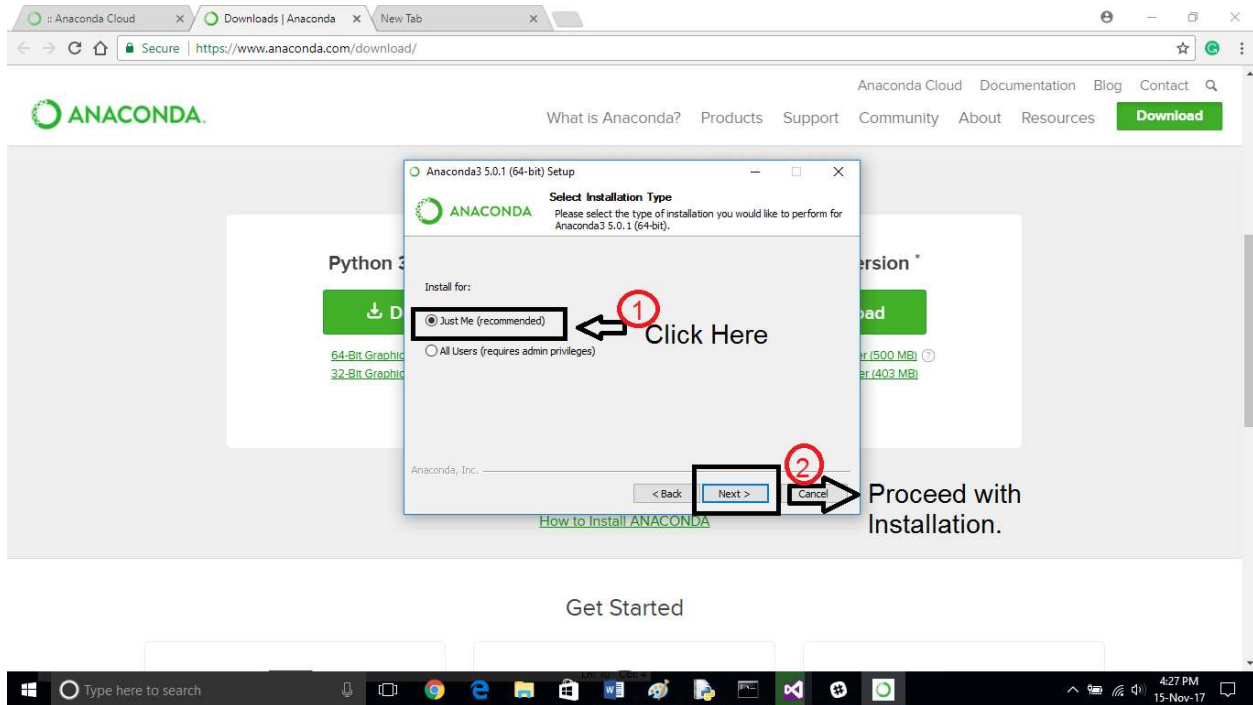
:: Anaconda Cloud × Downloads | Anaconda × New Tab ×

Secure | https://www.anaconda.com/download/

ANACONDA.

Anaconda Cloud Documentation Blog Contact

What is Anaconda? Products Support Community About Resources Download

Python 3

D

64-Bit Graphic
32-Bit Graphic

ersion *

oad

er (500 MB)
er (403 MB)

Anaconda3 5.0.1 (64-bit) Setup

ANACONDA

Select Installation Type
Please select the type of installation you would like to perform for Anaconda3 5.0.1 (64-bit).

Install for:

Just Me (recommended)

All Users (requires admin privileges)

1

Click Here

Anaconda, Inc.

< Back Next > Cancel

2

Proceed with Installation.

How to Install ANACONDA

Get Started

Type here to search

4:27 PM
15-Nov-17